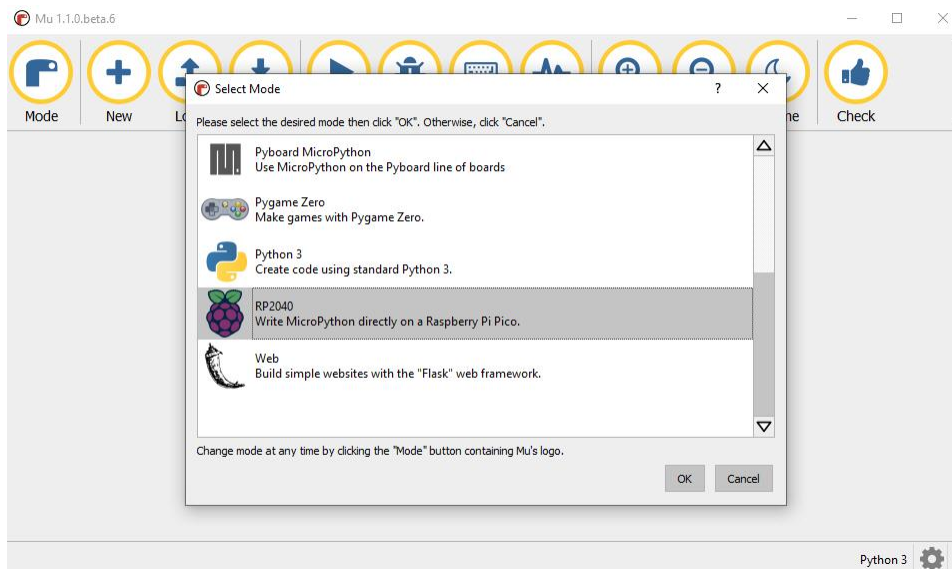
Mu 1.1.0.beta.6

Mode New Lo ne Check

Select Mode ? ✕

Please select the desired mode then click "OK". Otherwise, click "Cancel".

Pyboard MicroPython
Use MicroPython on the Pyboard line of boards

Pygame Zero
Make games with Pygame Zero.

Python 3
Create code using standard Python 3.

RP2040
Write MicroPython directly on a Raspberry Pi Pico.

Web
Build simple websites with the "Flask" web framework.

Change mode at any time by clicking the "Mode" button containing Mu's logo.

OK Cancel

Python 3